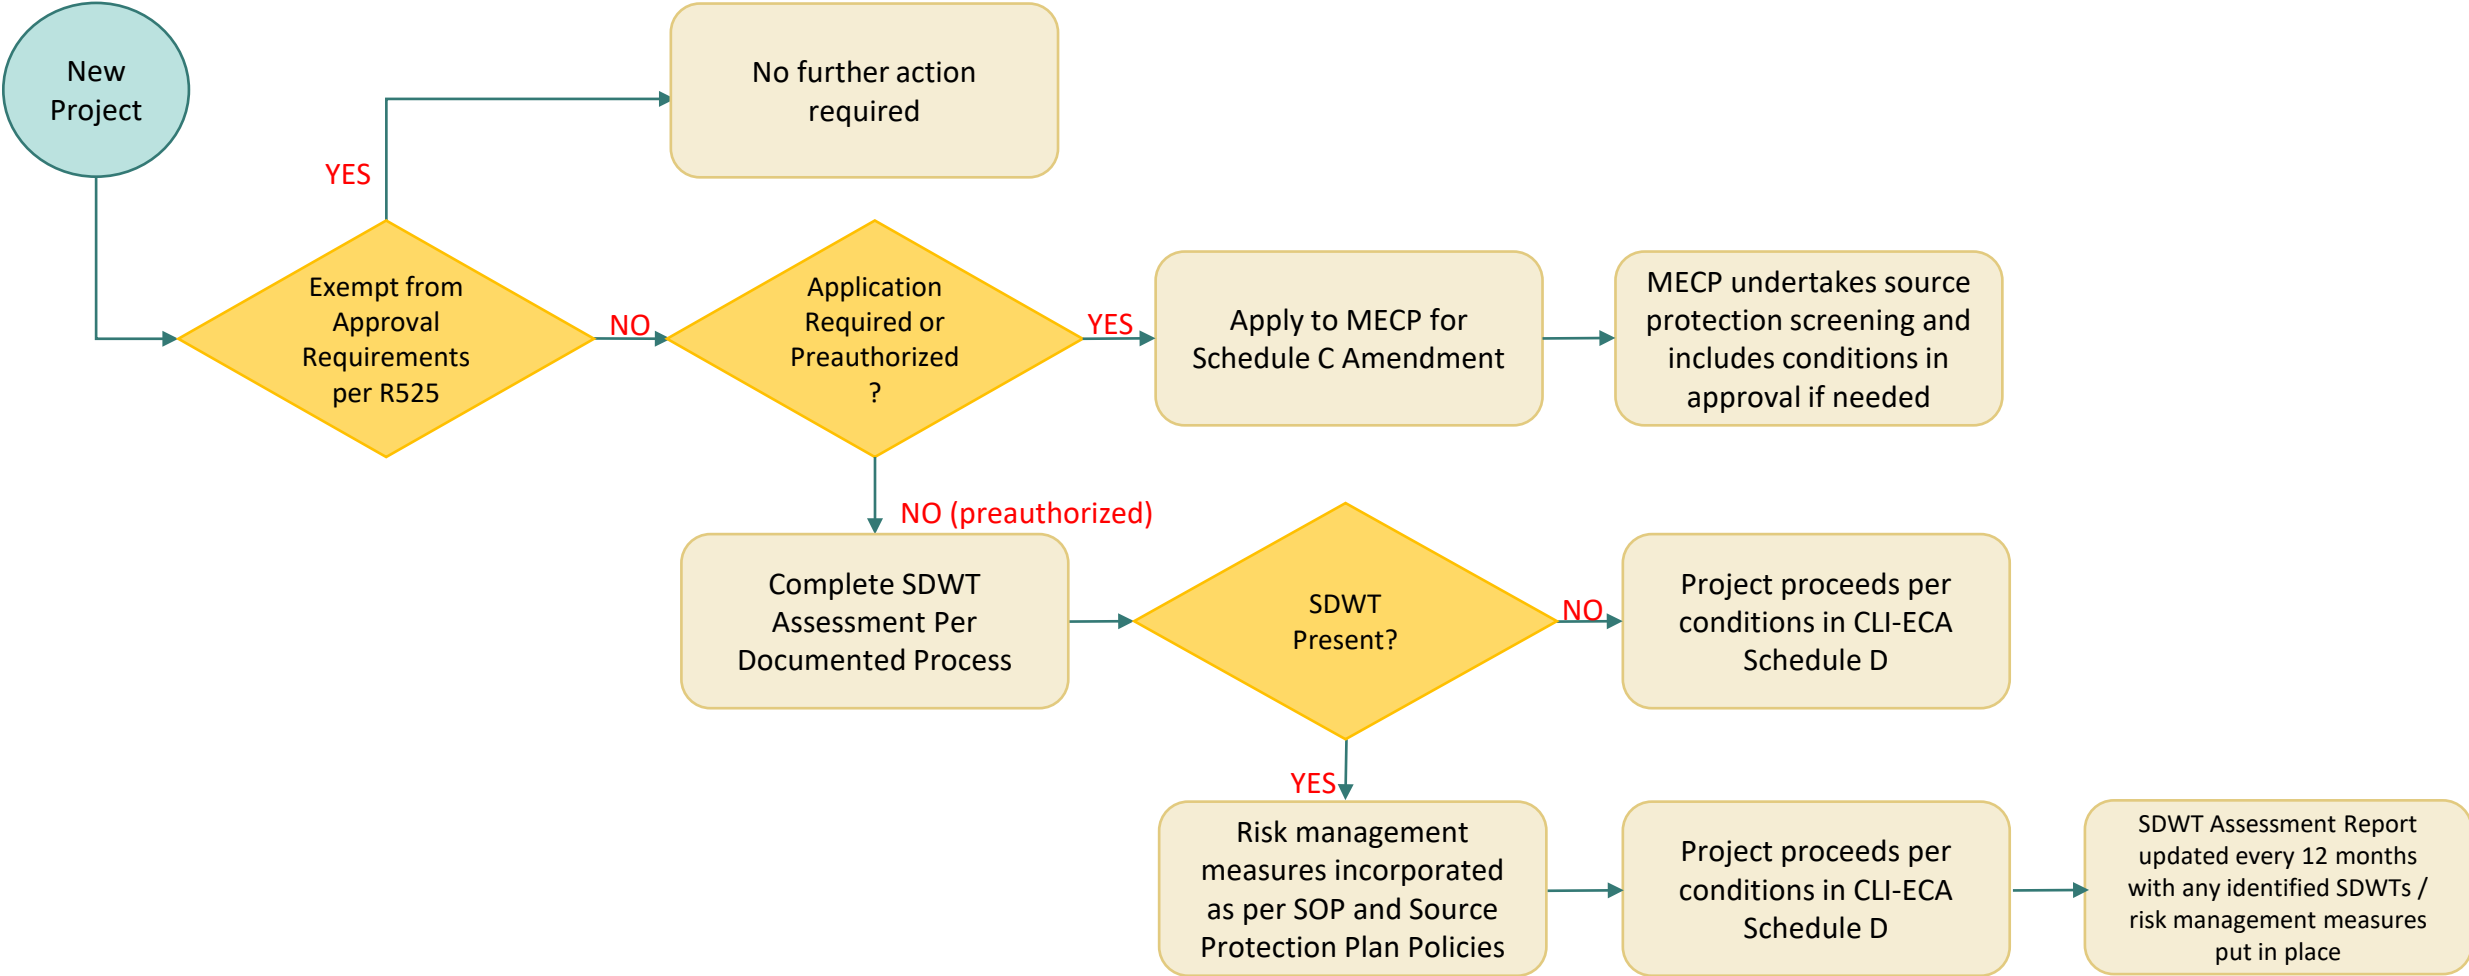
New Project

YES

No further action required

Exempt from Approval Requirements per R525

NO

Application Required or Preauthorized ?

YES

Apply to MECP for Schedule C Amendment

MECP undertakes source protection screening and includes conditions in approval if needed

NO (preauthorized)

Complete SDWT Assessment Per Documented Process

SDWT Present?

NO

Project proceeds per conditions in CLI-ECA Schedule D

YES

Risk management measures incorporated as per SOP and Source Protection Plan Policies

Project proceeds per conditions in CLI-ECA Schedule D

SDWT Assessment Report updated every 12 months with any identified SDWTs / risk management measures put in place